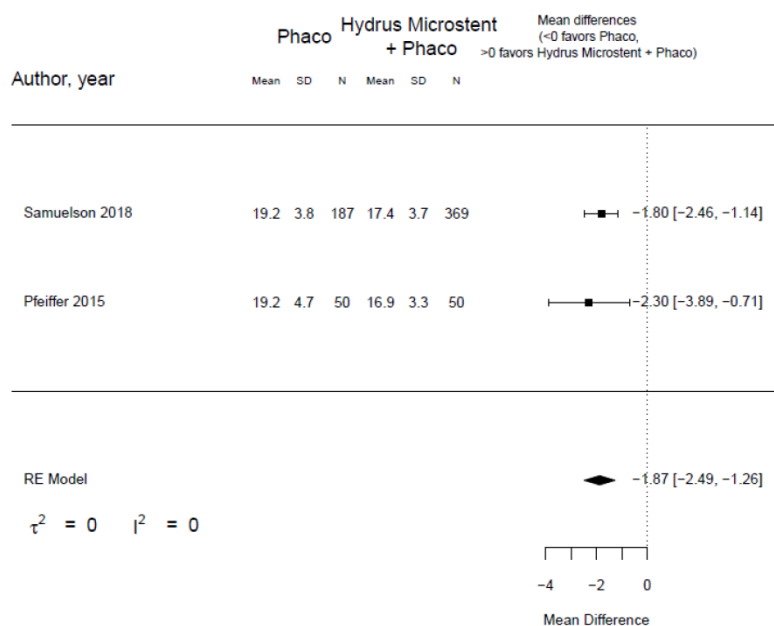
| Author, year | Phaco Mean | SD | N | Hydrus Microstent + Phaco Mean | SD | N | Mean differences (<0 favors Phaco, >0 favors Hydrus Microstent + Phaco) |
|---|---|---|---|---|---|---|---|
| Samuelson 2018 | 19.2 | 3.8 | 187 | 17.4 | 3.7 | 369 | −1.80 [−2.46, −1.14] |
| Pfeiffer 2015 | 19.2 | 4.7 | 50 | 16.9 | 3.3 | 50 | −2.30 [−3.89, −0.71] |
| RE Model | | | | | | | −1.87 [−2.49, −1.26] |

$\tau^2 = 0$ $I^2 = 0$

−4 −2 0

Mean Difference